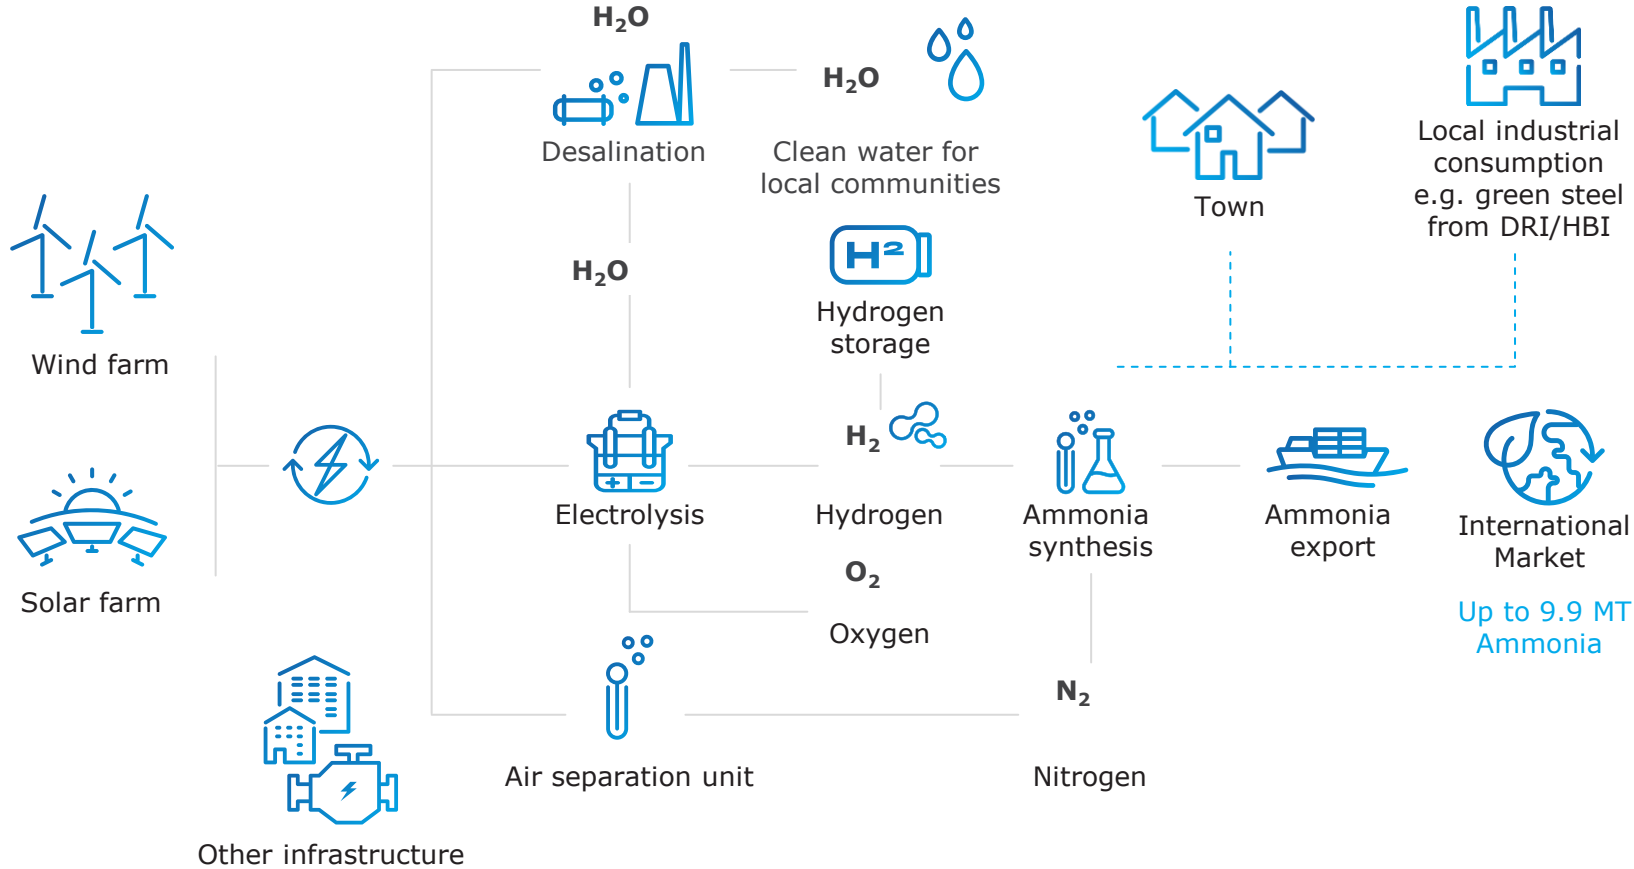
$H_2O$

Desalination

$H_2O$

Clean water for local communities

Town

Local industrial consumption e.g. green steel from DRI/HBI

Wind farm

$H_2O$

H²

Hydrogen storage

Solar farm

$H_2$

Electrolysis

Hydrogen

Ammonia synthesis

Ammonia export

International Market

Up to 9.9 MT Ammonia

$O_2$

Oxygen

$N_2$

Air separation unit

Nitrogen

Other infrastructure